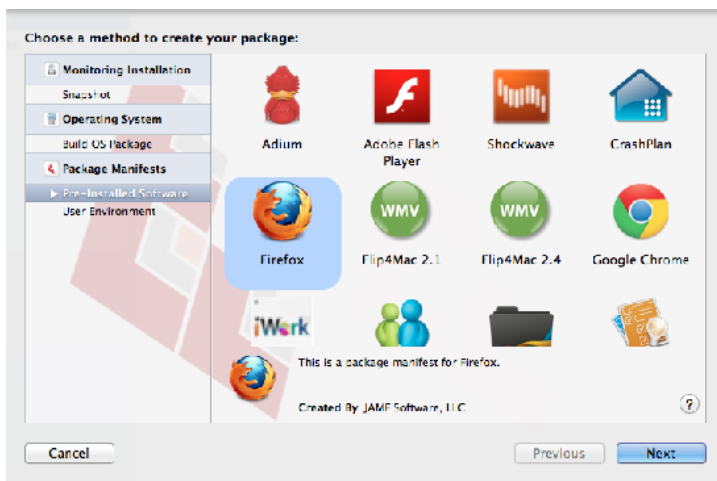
Choose a method to create your package:

Monitoring Installation
Snapshot
Operating System
Build OS Package
Package Manifests
Pre-Installed Software
User Environment

Adium
Adobe Flash Player
Shockwave
CrashPlan
Firefox
WMV
Flip4Mac 2.1
WMV
Flip4Mac 2.4
Google Chrome
iWork

This is a package manifest for Firefox.

Created By: JAMF Software, LLC

?

Cancel
Previous
Next